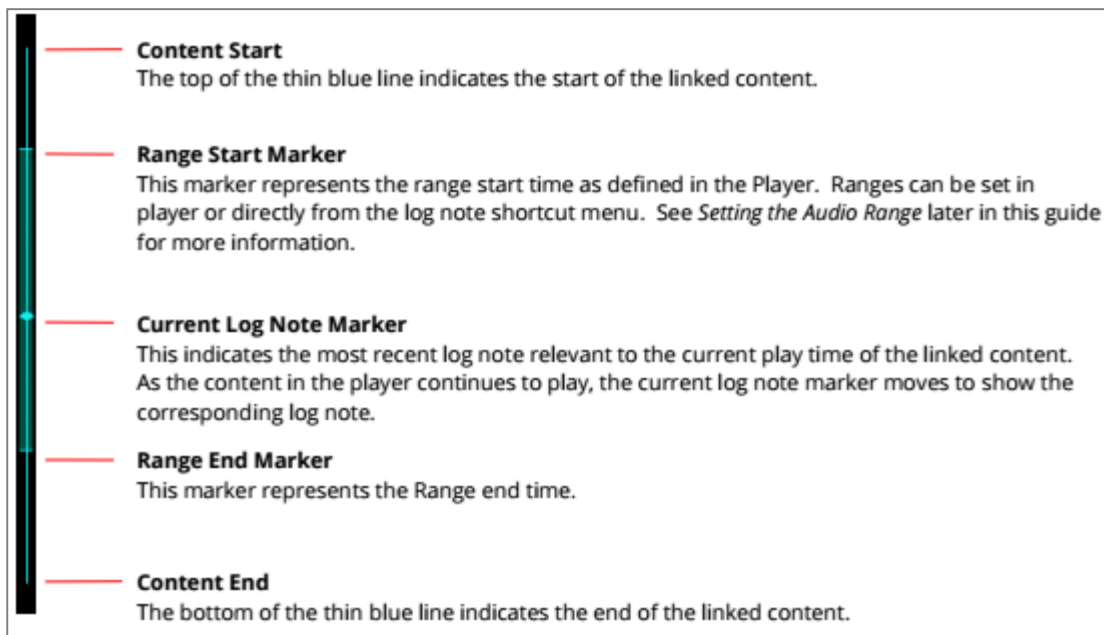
**Content Start**
The top of the thin blue line indicates the start of the linked content.

**Range Start Marker**
This marker represents the range start time as defined in the Player. Ranges can be set in player or directly from the log note shortcut menu. See *Setting the Audio Range* later in this guide for more information.

**Current Log Note Marker**
This indicates the most recent log note relevant to the current play time of the linked content. As the content in the player continues to play, the current log note marker moves to show the corresponding log note.

**Range End Marker**
This marker represents the Range end time.

**Content End**
The bottom of the thin blue line indicates the end of the linked content.